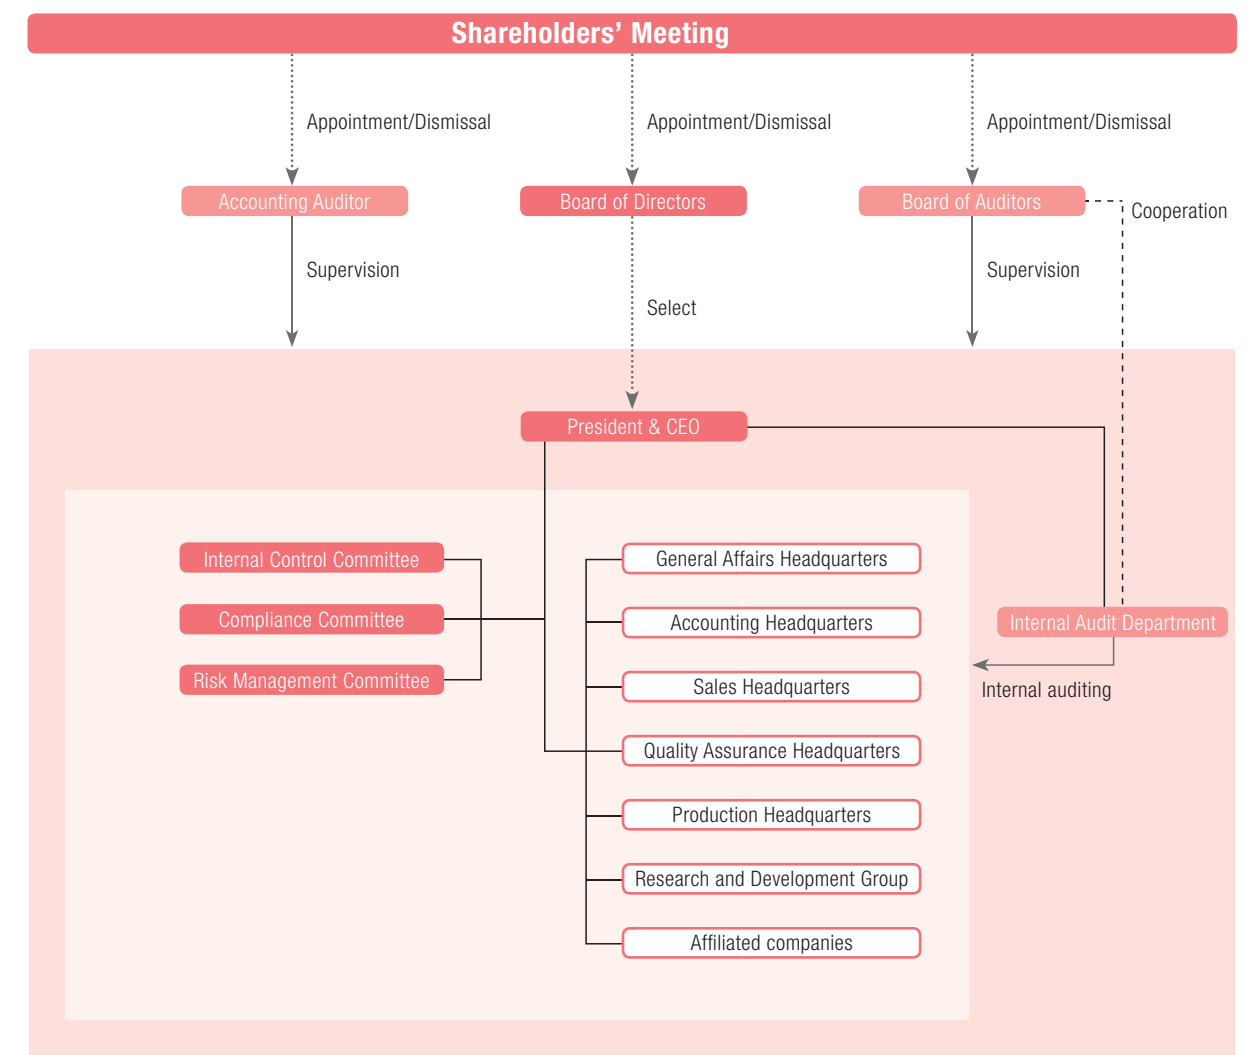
Shareholders' Meeting

Appointment/Dismissal

Appointment/Dismissal

Appointment/Dismissal

Accounting Auditor

Board of Directors

Board of Auditors

Cooperation

Supervision

Select

Supervision

President & CEO

Internal Control Committee

Compliance Committee

Risk Management Committee

General Affairs Headquarters

Accounting Headquarters

Sales Headquarters

Quality Assurance Headquarters

Production Headquarters

Research and Development Group

Affiliated companies

Internal Audit Department

Internal auditing